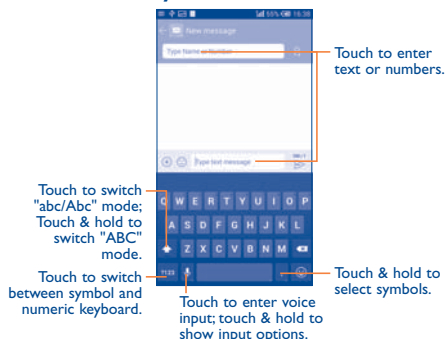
55% 16:38

New message

Type Name or Number

Touch to enter text or numbers.

Type text message

160/1

Q W E R T Y U I O P
A S D F G H J K L
Z X C V B N M

?123

Touch to switch "abc/Abc" mode; Touch & hold to switch "ABC" mode.

Touch to switch between symbol and numeric keyboard.

Touch to enter voice input; touch & hold to show input options.

Touch & hold to select symbols.